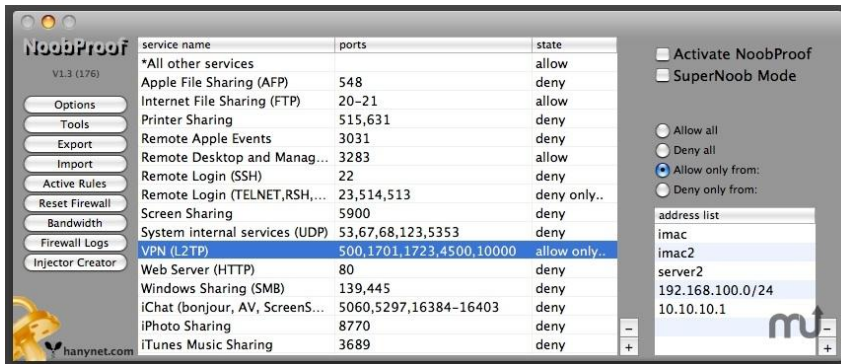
NoobProof

V1.3 (176)

Options
Tools
Export
Import
Active Rules
Reset Firewall
Bandwidth
Firewall Logs
Injector Creator

hanynet.com

| service name | ports | state |
|---|---|---|
| *All other services | | allow |
| Apple File Sharing (AFP) | 548 | deny |
| Internet File Sharing (FTP) | 20-21 | deny |
| Printer Sharing | 515,631 | deny |
| Remote Apple Events | 3031 | deny |
| Remote Desktop and Manag... | 3283 | allow |
| Remote Login (SSH) | 22 | deny |
| Remote Login (TELNET,RSH,... | 23,514,513 | deny only.. |
| Screen Sharing | 5900 | deny |
| System internal services (UDP) | 53,67,68,123,5353 | deny |
| VPN (L2TP) | 500,1701,1723,4500,10000 | allow only.. |
| Web Server (HTTP) | 80 | deny |
| Windows Sharing (SMB) | 139,445 | deny |
| iChat (bonjour, AV, ScreenS... | 5060,5297,16384-16403 | deny |
| iPhoto Sharing | 8770 | deny |
| iTunes Music Sharing | 3689 | deny |

–
+

Activate NoobProof
SuperNoob Mode

Allow all
Deny all
Allow only from:
Deny only from:

| address list |
|---|
| imac |
| imac2 |
| server2 |
| 192.168.100.0/24 |
| 10.10.10.1 |

–
+